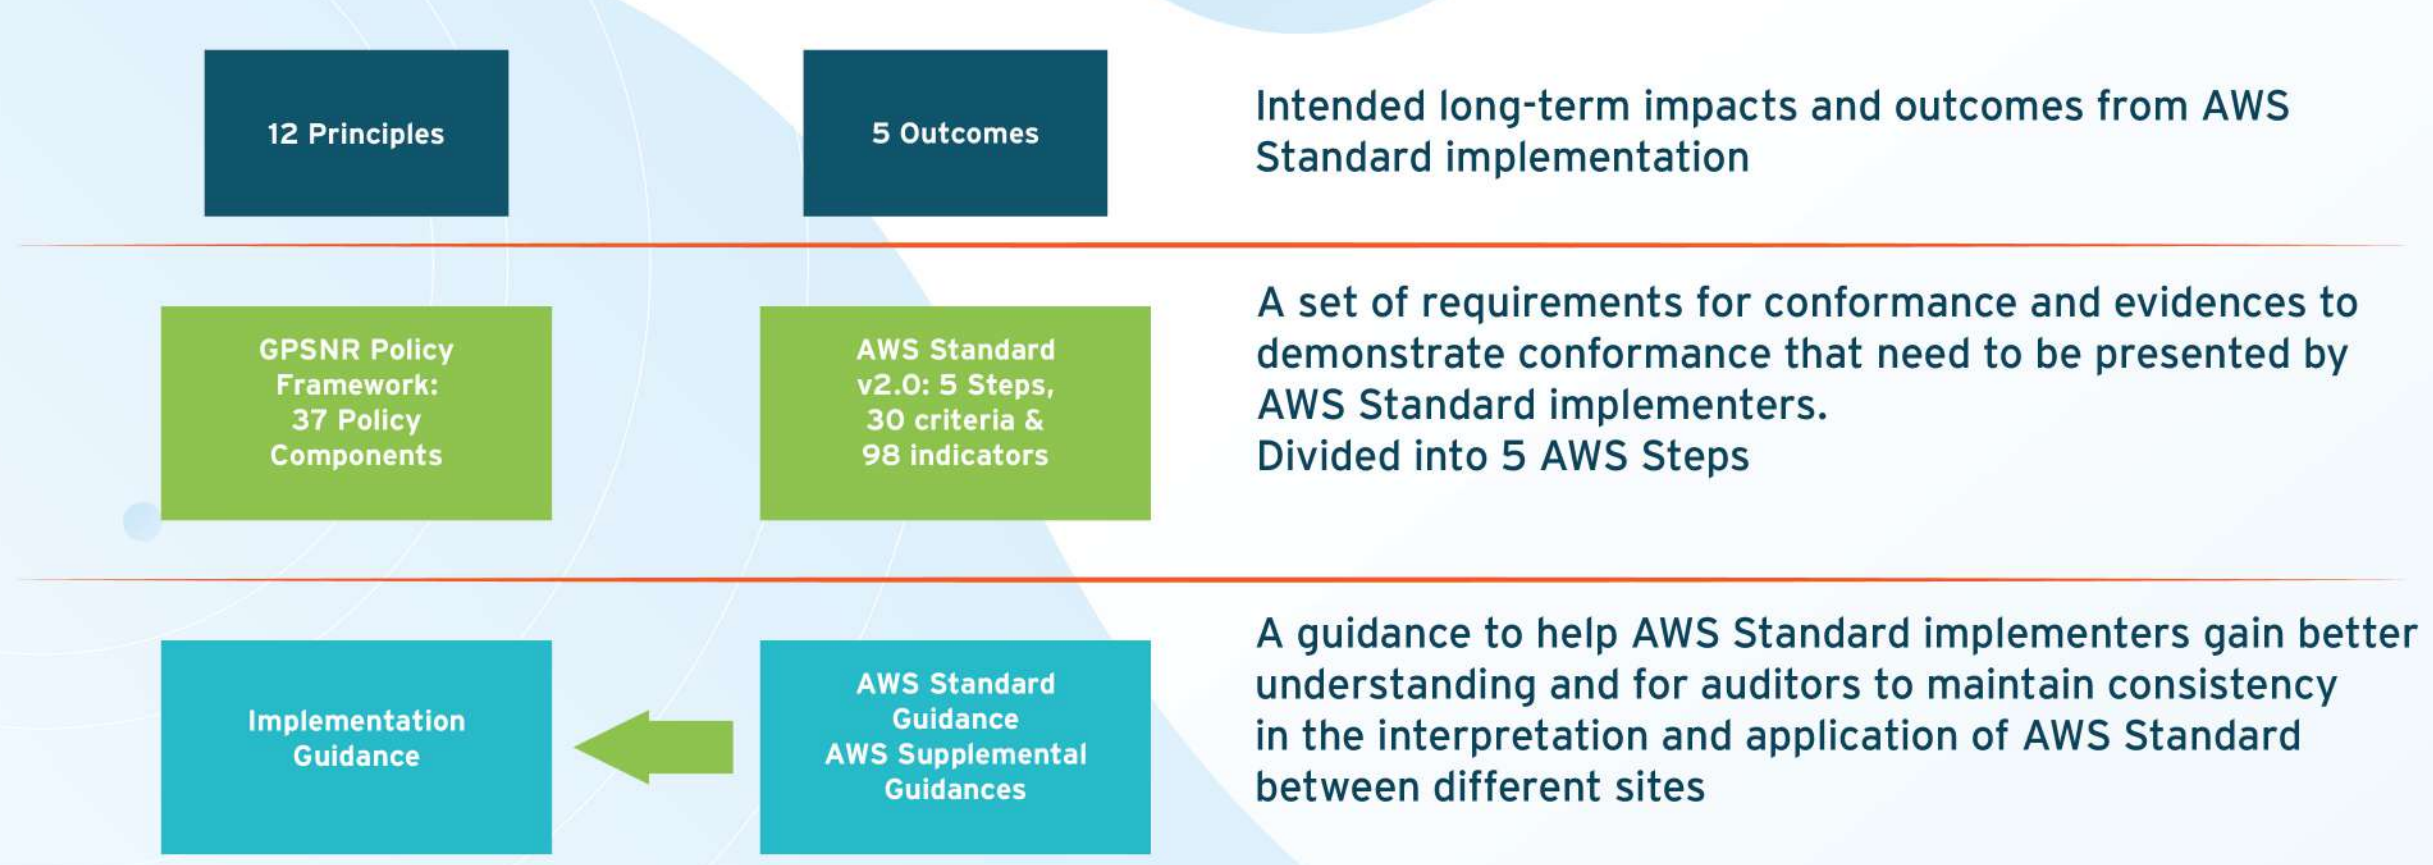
12 Principles

5 Outcomes

Intended long-term impacts and outcomes from AWS Standard implementation

GPSNR Policy Framework: 37 Policy Components

AWS Standard v2.0: 5 Steps, 30 criteria & 98 indicators

A set of requirements for conformance and evidences to demonstrate conformance that need to be presented by AWS Standard implementers.
Divided into 5 AWS Steps

Implementation Guidance

AWS Standard Guidance
AWS Supplemental Guidances

A guidance to help AWS Standard implementers gain better understanding and for auditors to maintain consistency in the interpretation and application of AWS Standard between different sites